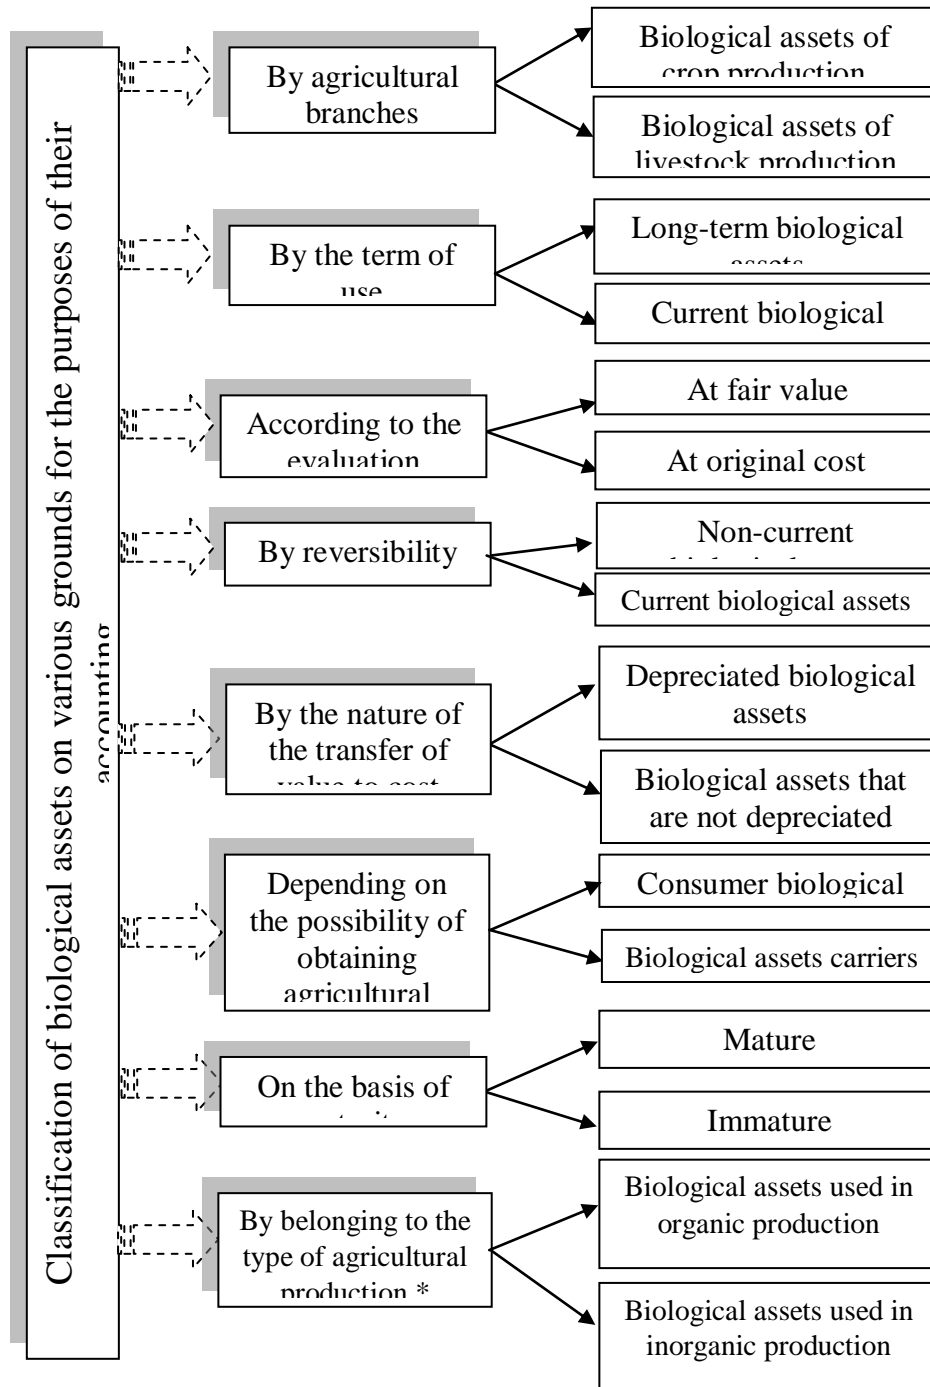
Classification of biological assets on various grounds for the purposes of their accounting

By agricultural branches

Biological assets of crop production

Biological assets of livestock production

By the term of use

Long-term biological assets

Current biological

According to the evaluation

At fair value

At original cost

By reversibility

Non-current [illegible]

Current biological assets

By the nature of the transfer of value to cost

Depreciated biological assets

Biological assets that are not depreciated

Depending on the possibility of obtaining agricultural

Consumer biological

Biological assets carriers

On the basis of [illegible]

Mature

Immature

By belonging to the type of agricultural production *

Biological assets used in organic production

Biological assets used in inorganic production